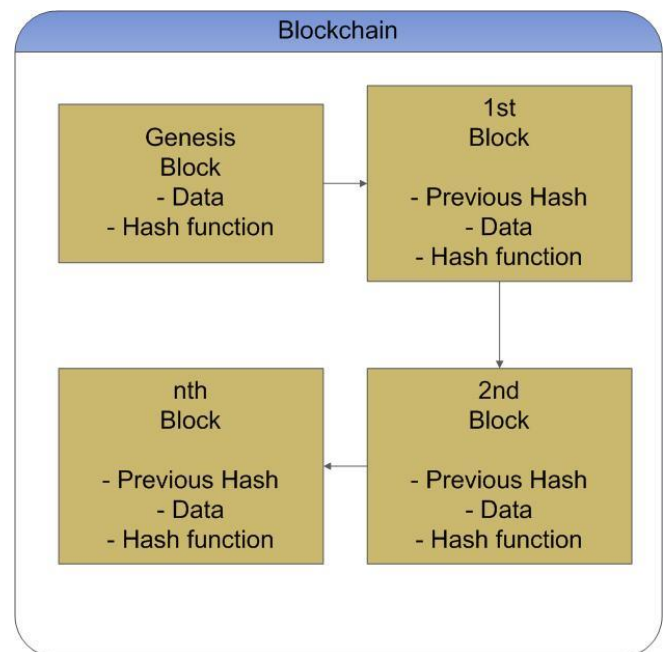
Blockchain

Genesis
Block
- Data
- Hash function

1st
Block

- Previous Hash
- Data
- Hash function

nth
Block

- Previous Hash
- Data
- Hash function

2nd
Block

- Previous Hash
- Data
- Hash function